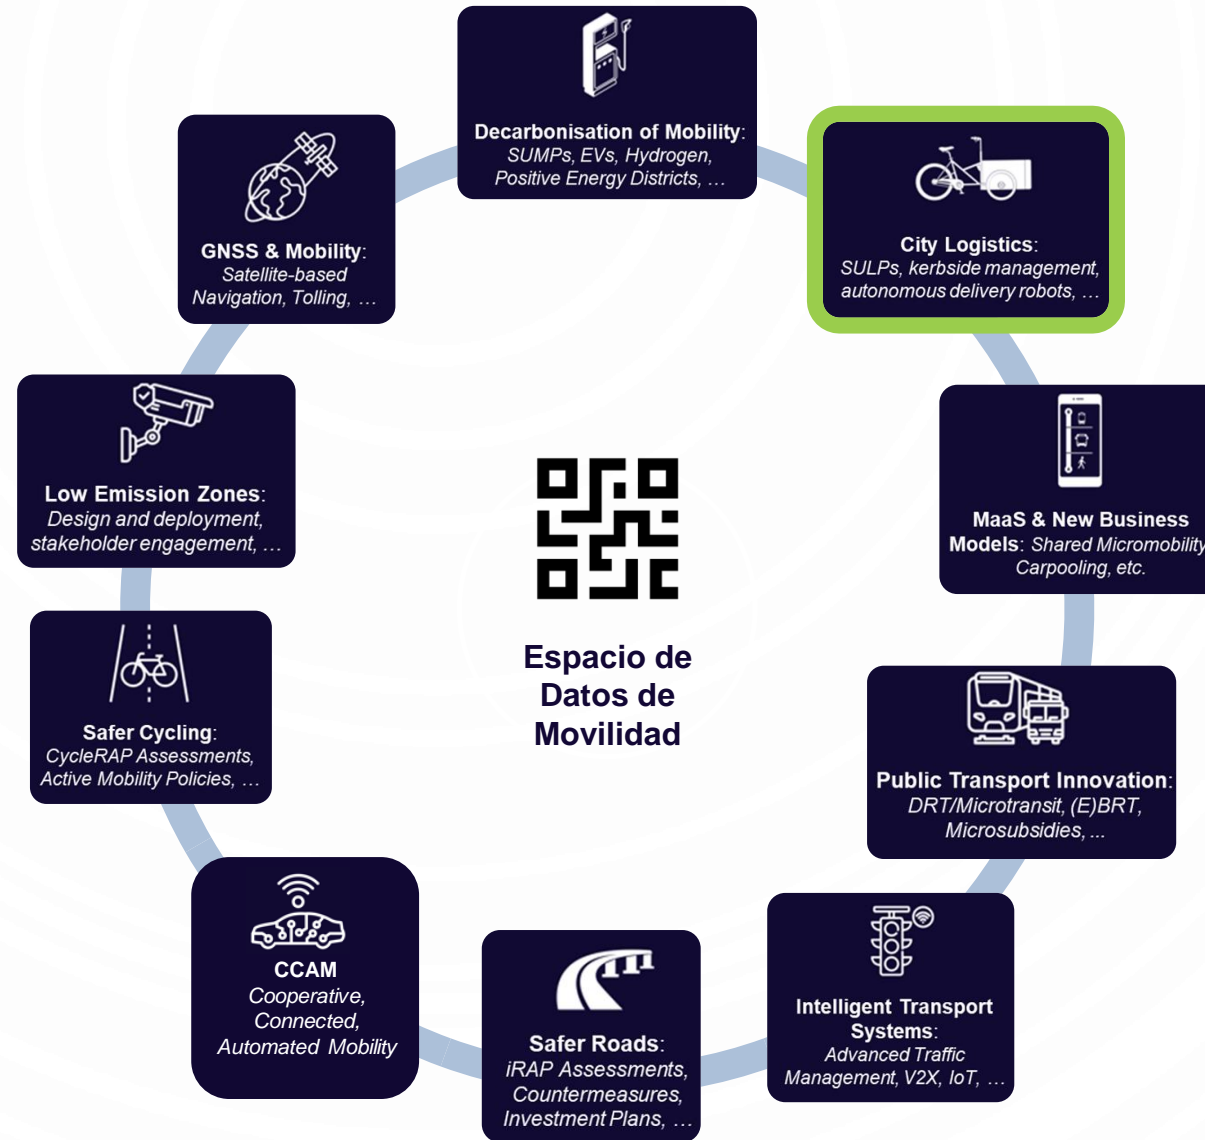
Decarbonisation of Mobility: SUMPs, EVs, Hydrogen, Positive Energy Districts, …

City Logistics: SULPs, kerbside management, autonomous delivery robots, …

MaaS & New Business Models: Shared Micromobility Carpooling, etc.

Public Transport Innovation: DRT/Microtransit, (E)BRT, Microsubsidies, ...

Intelligent Transport Systems: Advanced Traffic Management, V2X, IoT, …

Safer Roads: iRAP Assessments, Countermeasures, Investment Plans, …

CCAM Cooperative, Connected, Automated Mobility

Safer Cycling: CycleRAP Assessments, Active Mobility Policies, …

Low Emission Zones: Design and deployment, stakeholder engagement, …

GNSS & Mobility: Satellite-based Navigation, Tolling, …

Espacio de Datos de Movilidad